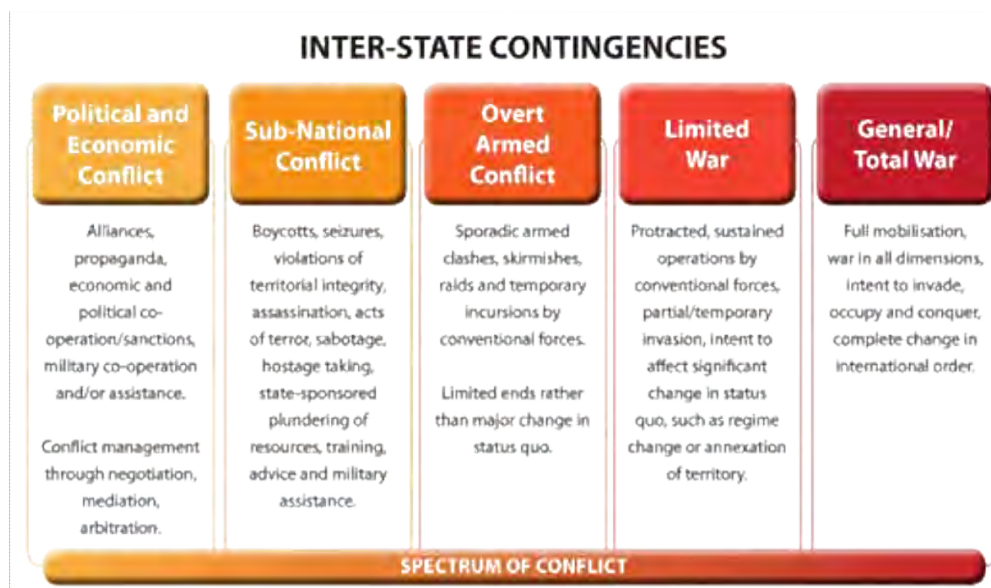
INTER-STATE CONTINGENCIES

Political and Economic Conflict

Alliances, propaganda, economic and political co-operation/sanctions, military co-operation and/or assistance.

Conflict management through negotiation, mediation, arbitration.

Sub-National Conflict

Boycotts, seizures, violations of territorial integrity, assassination, acts of terror, sabotage, hostage taking, state-sponsored plundering of resources, training, advice and military assistance.

Overt Armed Conflict

Sporadic armed clashes, skirmishes, raids and temporary incursions by conventional forces.

Limited ends rather than major change in status quo.

Limited War

Protracted, sustained operations by conventional forces, partial/temporary invasion, intent to affect significant change in status quo, such as regime change or annexation of territory.

General/ Total War

Full mobilisation, war in all dimensions, intent to invade, occupy and conquer, complete change in international order.

SPECTRUM OF CONFLICT